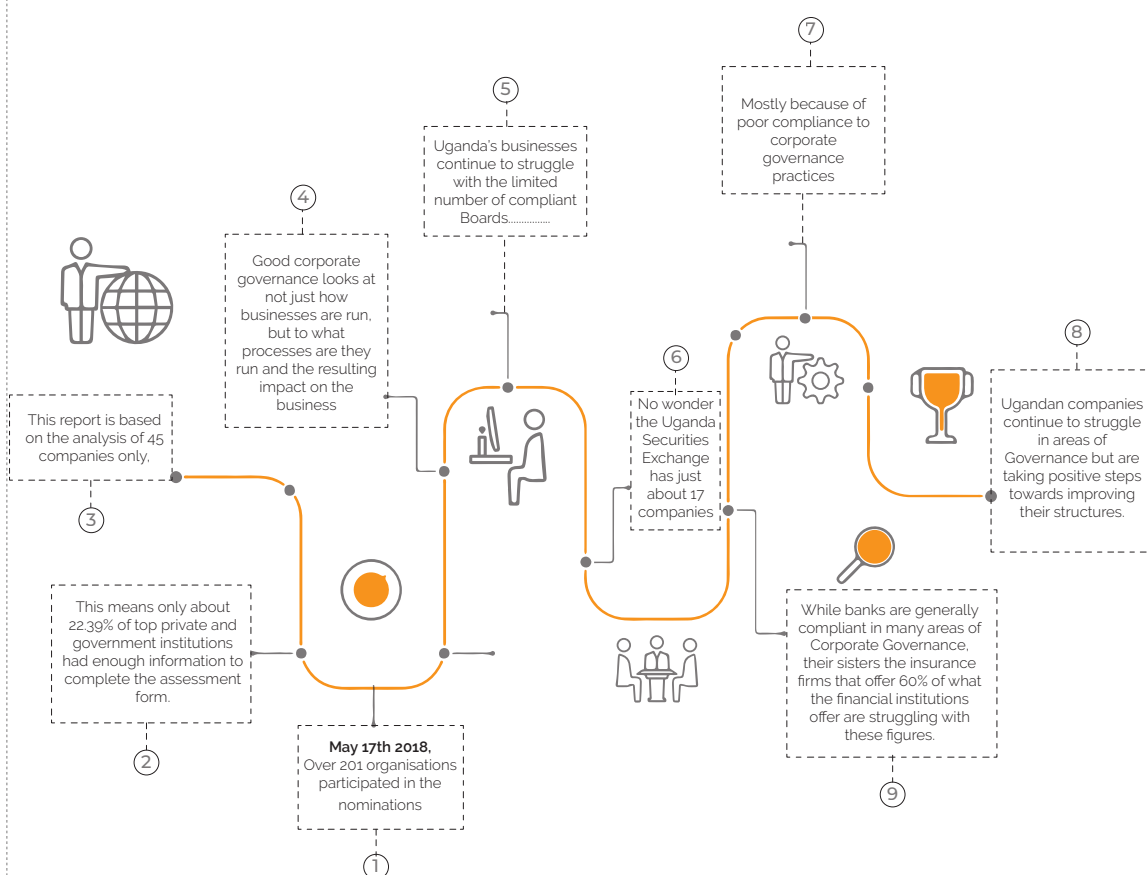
7

Mostly because of poor compliance to corporate governance practices

5

Uganda's businesses continue to struggle with the limited number of compliant Boards...............

4

Good corporate governance looks at not just how businesses are run, but to what processes are they run and the resulting impact on the business

8

Ugandan companies continue to struggle in areas of Governance but are taking positive steps towards improving their structures.

6

No wonder the Uganda Securities Exchange has just about 17 companies

This report is based on the analysis of 45 companies only,

3

This means only about 22.39% of top private and government institutions had enough information to complete the assessment form.

2

While banks are generally compliant in many areas of Corporate Governance, their sisters the insurance firms that offer 60% of what the financial institutions offer are struggling with these figures.

9

**May 17th 2018,** Over 201 organisations participated in the nominations

1